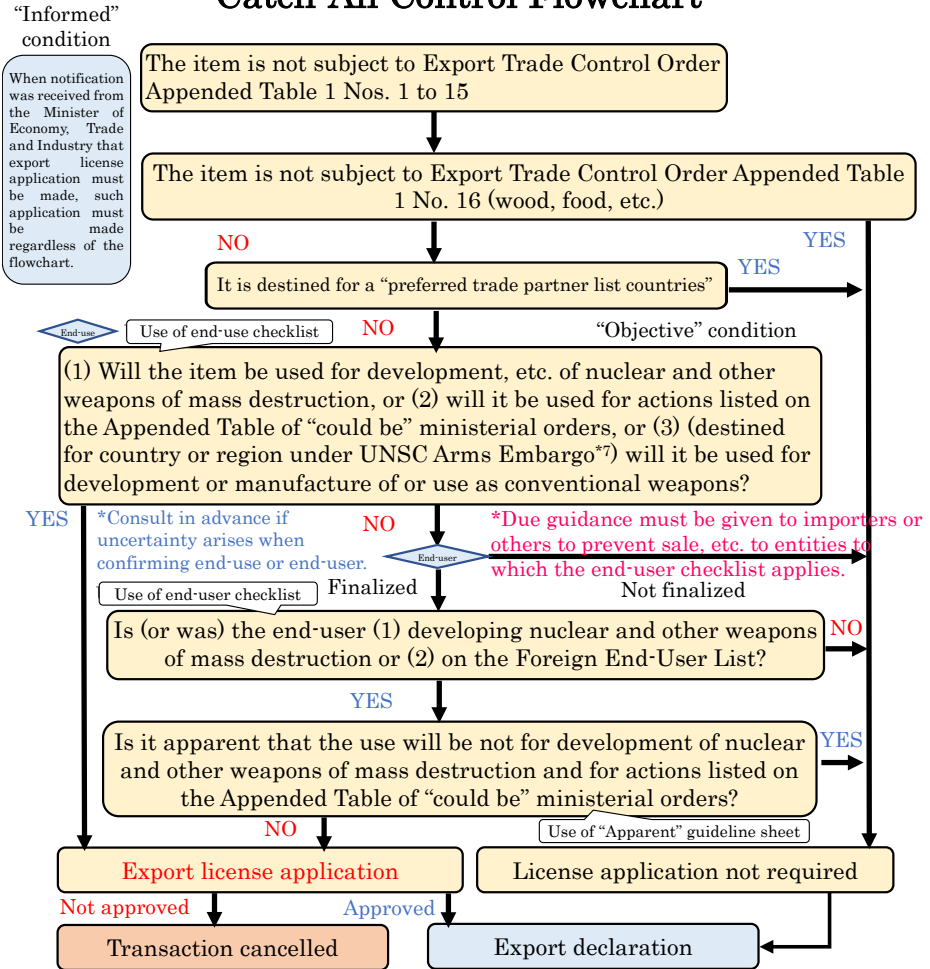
Catch All Control Flowchart

"Informed" condition

When notification was received from the Minister of Economy, Trade and Industry that export license application must be made, such application must be made regardless of the flowchart.

The item is not subject to Export Trade Control Order Appended Table 1 Nos. 1 to 15

The item is not subject to Export Trade Control Order Appended Table 1 No. 16 (wood, food, etc.)

NO

YES

It is destined for a "preferred trade partner list countries"

YES

End-use

Use of end-use checklist

NO

"Objective" condition

(1) Will the item be used for development, etc. of nuclear and other weapons of mass destruction, or (2) will it be used for actions listed on the Appended Table of "could be" ministerial orders, or (3) (destined for country or region under UNSC Arms Embargo*7) will it be used for development or manufacture of or use as conventional weapons?

YES

*Consult in advance if uncertainty arises when confirming end-use or end-user.

NO

End-user

*Due guidance must be given to importers or others to prevent sale, etc. to entities to which the end-user checklist applies.

Use of end-user checklist

Finalized

Not finalized

Is (or was) the end-user (1) developing nuclear and other weapons of mass destruction or (2) on the Foreign End-User List?

NO

YES

Is it apparent that the use will be not for development of nuclear and other weapons of mass destruction and for actions listed on the Appended Table of "could be" ministerial orders?

YES

NO

Use of "Apparent" guideline sheet

Export license application

License application not required

Not approved

Approved

Transaction cancelled

Export declaration